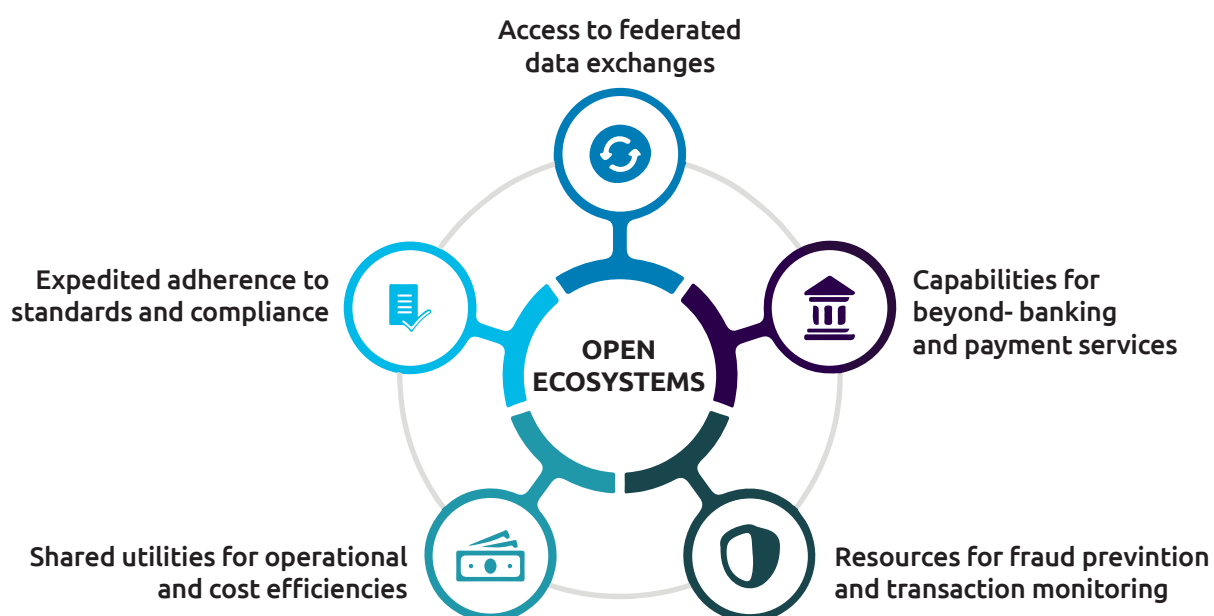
Access to federated data exchanges

Expedited adherence to standards and compliance

OPEN ECOSYSTEMS

Capabilities for beyond- banking and payment services

Shared utilities for operational and cost efficiencies

Resources for fraud previntion and transaction monitoring